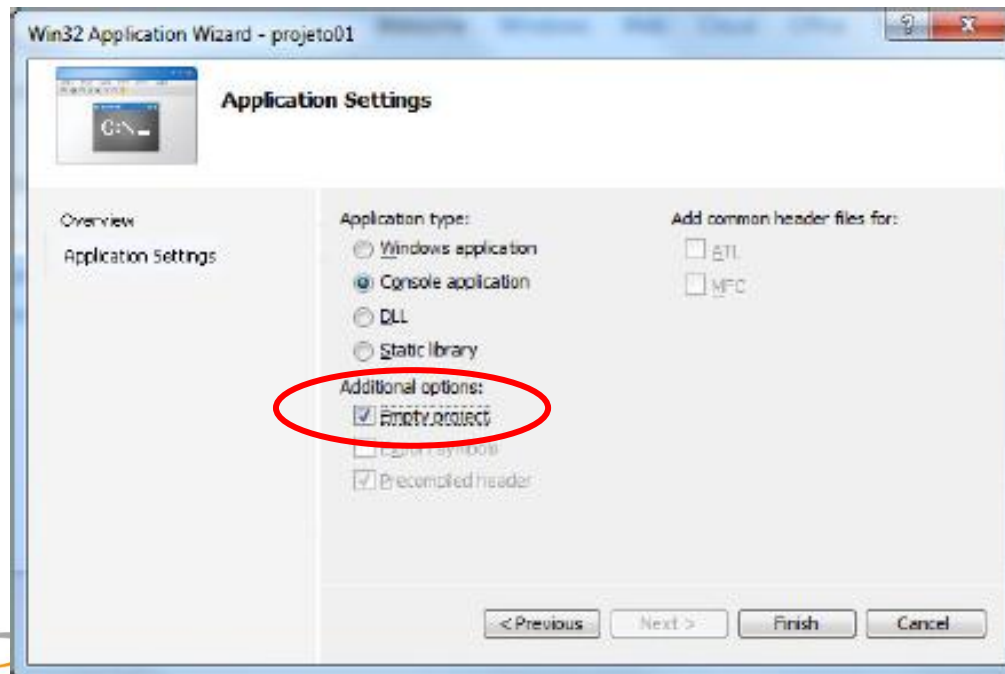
Win32 Application Wizard - projeto01

?

x

C:\

Application Settings

Overview

Application Settings

Application type:

Windows application

Console application

DLL

Static library

Additional options:

Empty project

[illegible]

Precompiled header

Add common header files for:

ATL

MFC

< Previous

Next >

Finish

Cancel